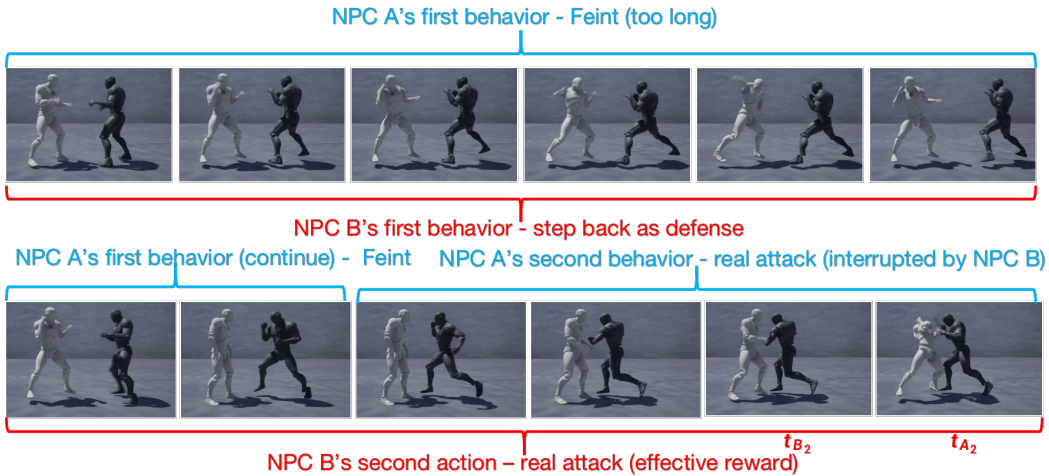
NPC A's first behavior - Feint (too long)

NPC B's first behavior - step back as defense

NPC A's first behavior (continue) - Feint

NPC A's second behavior - real attack (interrupted by NPC B)

$t_{B_2}$

$t_{A_2}$

NPC B's second action – real attack (effective reward)